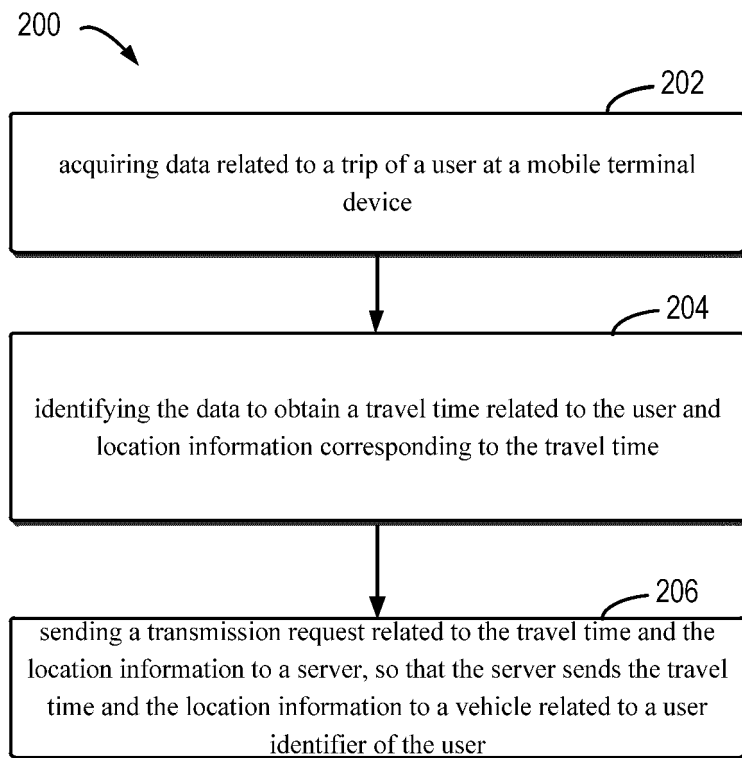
200

202

acquiring data related to a trip of a user at a mobile terminal device

204

identifying the data to obtain a travel time related to the user and location information corresponding to the travel time

206

sending a transmission request related to the travel time and the location information to a server, so that the server sends the travel time and the location information to a vehicle related to a user identifier of the user